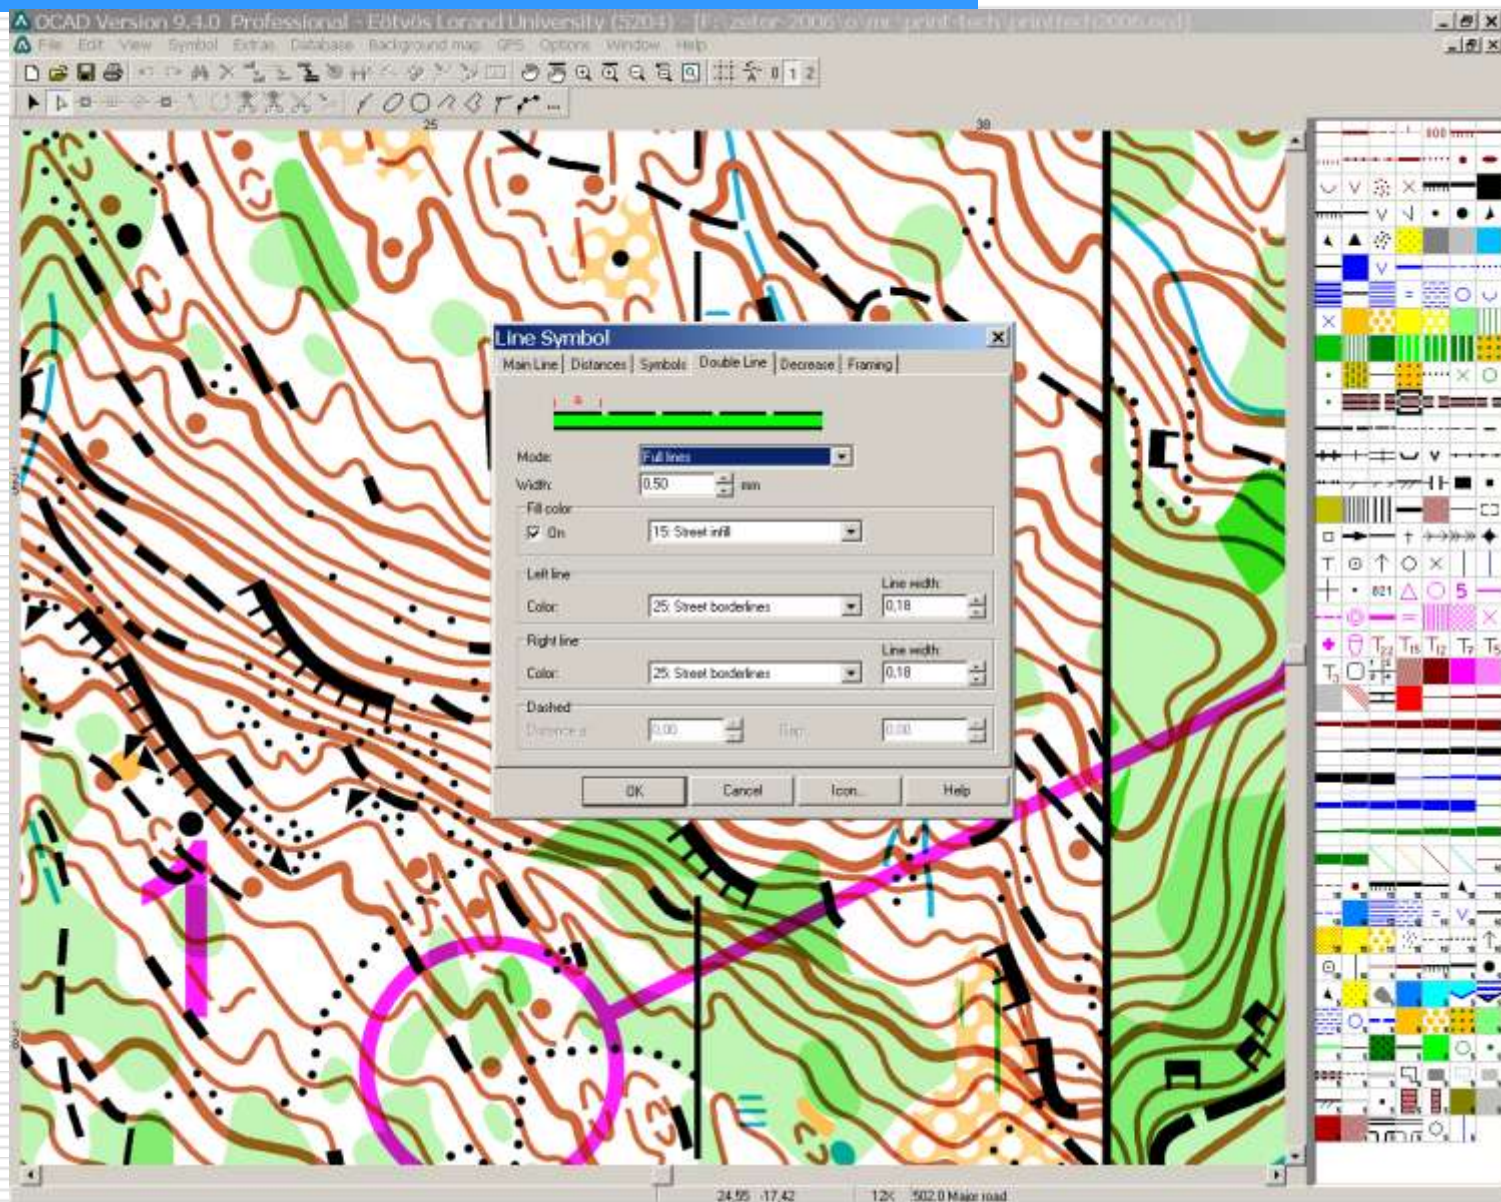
OCAD Version 9.4.0 Professional - Eötvös Loránd University (5204) - [F:\zeter 2006\o\nr_print\tech\printtech2006.ocd]

File Edit View Symbol Extras Database Background map GPS Options Window Help

25 30

Line Symbol

Main Line | Distances | Symbols | Double Line | Decrease | Framing

Mode: Full lines

Width: 0,50 mm

Fill color
On 15: Street infill

Left line
Line width:
Color: 25: Street borderlines 0,18

Right line
Line width:
Color: 25: Street borderlines 0,18

Dashed
Distance a 0,00 Gap 0,00

OK Cancel Icon... Help

24.55 -17.42 12X 502.0 Major road